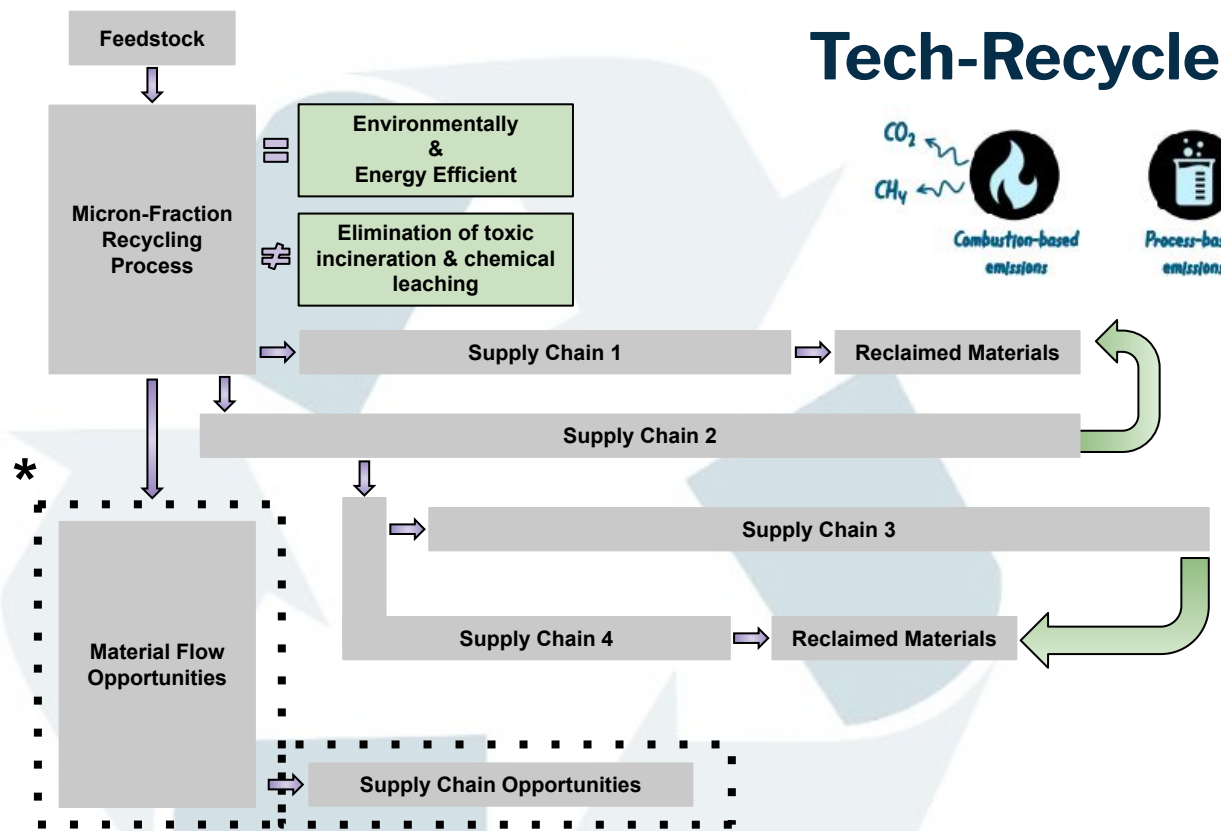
Feedstock

Tech-Recycle

Micron-Fraction Recycling Process

Environmentally & Energy Efficient

Elimination of toxic incineration & chemical leaching

$CO_2$

$CH_4$

Combustion-based emissions

Process-bas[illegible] emission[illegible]

Supply Chain 1

Reclaimed Materials

Supply Chain 2

*

Supply Chain 3

Material Flow Opportunities

Supply Chain 4

Reclaimed Materials

Supply Chain Opportunities